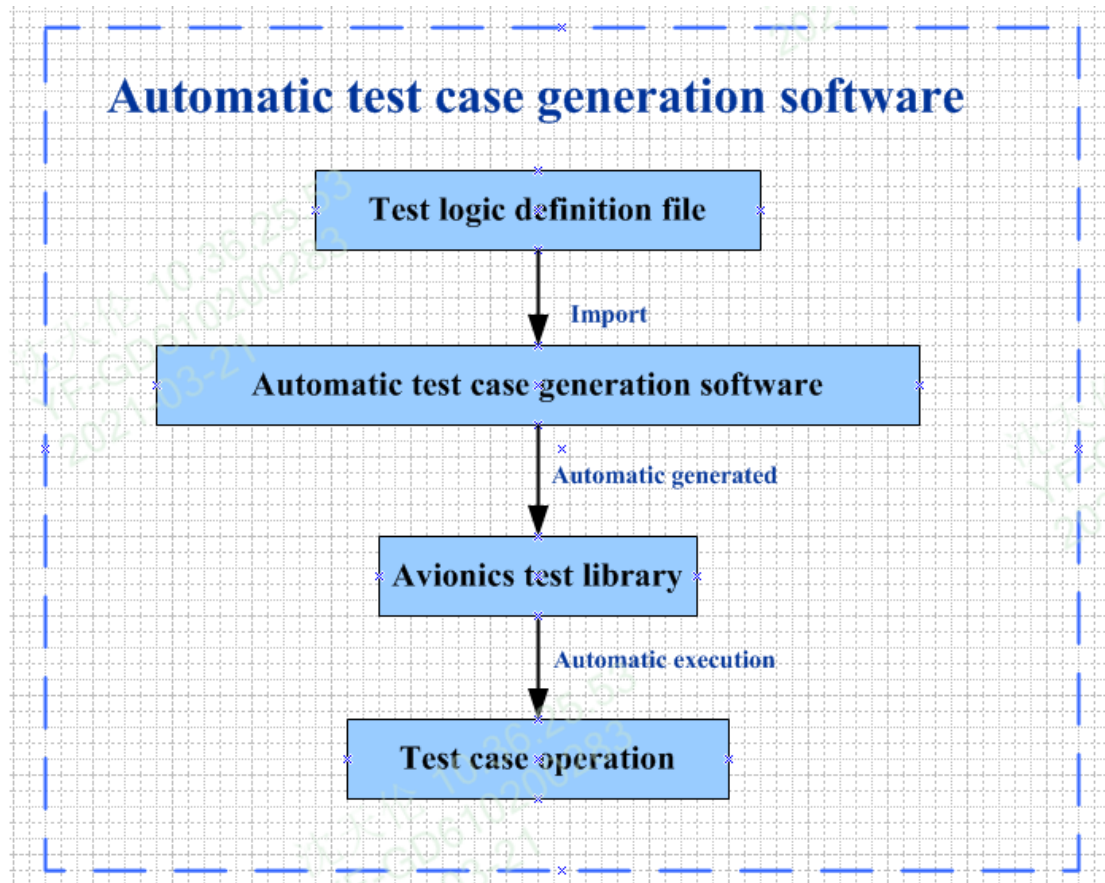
Automatic test case generation software

Test logic definition file

Import

Automatic test case generation software

Automatic generated

Avionics test library

Automatic execution

Test case operation